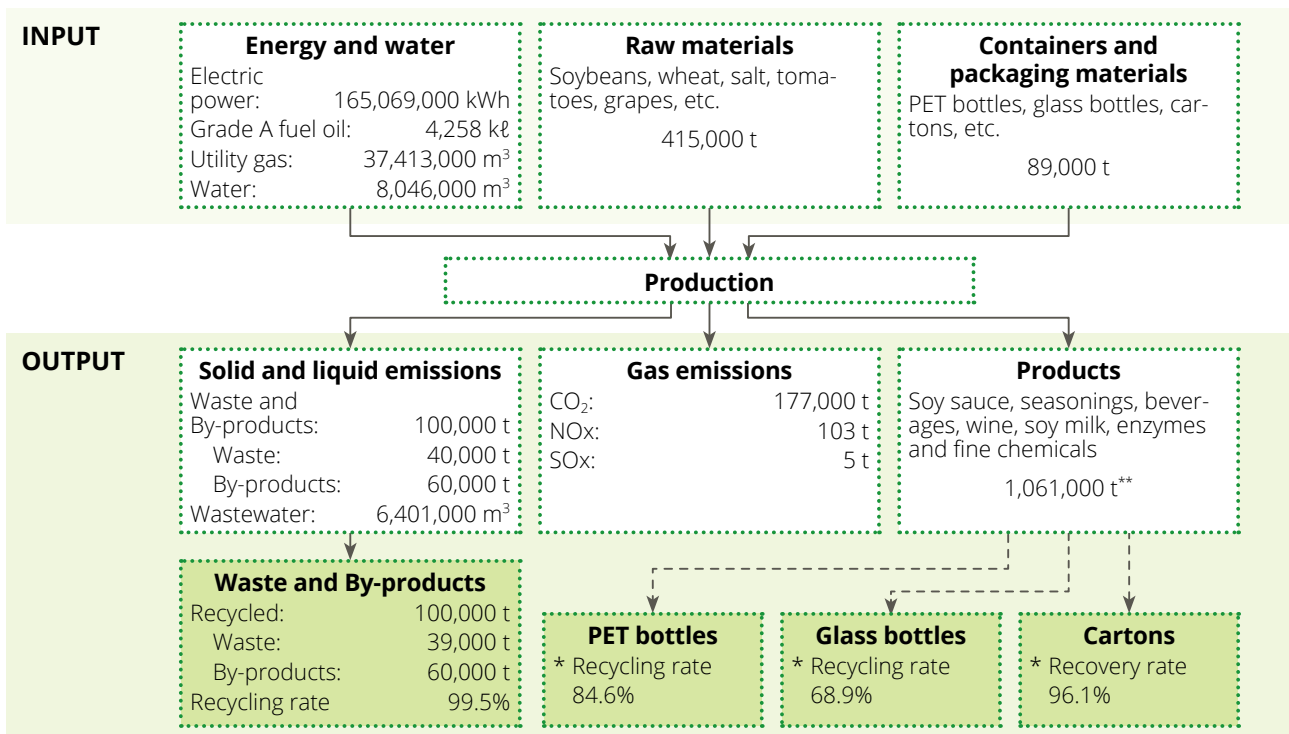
INPUT

Energy and water
Electric power: 165,069,000 kWh
Grade A fuel oil: 4,258 kℓ
Utility gas: 37,413,000 m$^3$
Water: 8,046,000 m$^3$

Raw materials
Soybeans, wheat, salt, tomatoes, grapes, etc.
415,000 t

Containers and packaging materials
PET bottles, glass bottles, cartons, etc.
89,000 t

Production

OUTPUT

Solid and liquid emissions
Waste and By-products: 100,000 t
Waste: 40,000 t
By-products: 60,000 t
Wastewater: 6,401,000 m$^3$

Gas emissions
CO$_2$: 177,000 t
NOx: 103 t
SOx: 5 t

Products
Soy sauce, seasonings, beverages, wine, soy milk, enzymes and fine chemicals
1,061,000 t**

Waste and By-products
Recycled: 100,000 t
Waste: 39,000 t
By-products: 60,000 t
Recycling rate 99.5%

PET bottles
* Recycling rate 84.6%

Glass bottles
* Recycling rate 68.9%

Cartons
* Recovery rate 96.1%